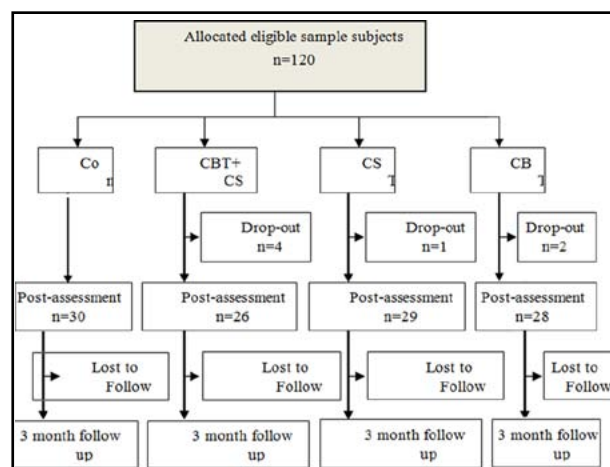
Allocated eligible sample subjects
n=120

Co
n

CBT+
CS

CS
T

CB
T

Drop-out
n=4

Drop-out
n=1

Drop-out
n=2

Post-assessment
n=30

Post-assessment
n=26

Post-assessment
n=29

Post-assessment
n=28

Lost to
Follow

Lost to
Follow

Lost to
Follow

Lost to
Follow

3 month follow
up

3 month follow
up

3 month follow
up

3 month follow
up